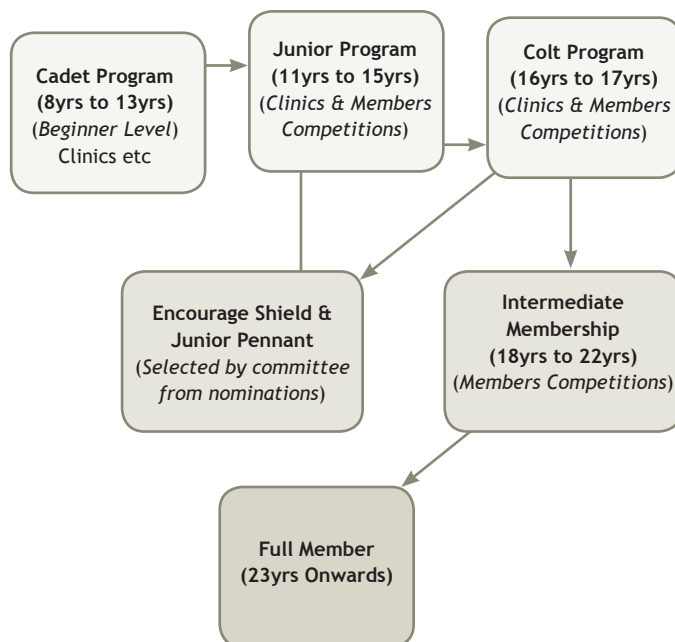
Cadet Program
(8yrs to 13yrs)
(Beginner Level)
Clinics etc

Junior Program
(11yrs to 15yrs)
(Clinics & Members Competitions)

Colt Program
(16yrs to 17yrs)
(Clinics & Members Competitions)

Encourage Shield & Junior Pennant
(Selected by committee from nominations)

Intermediate Membership
(18yrs to 22yrs)
(Members Competitions)

Full Member
(23yrs Onwards)